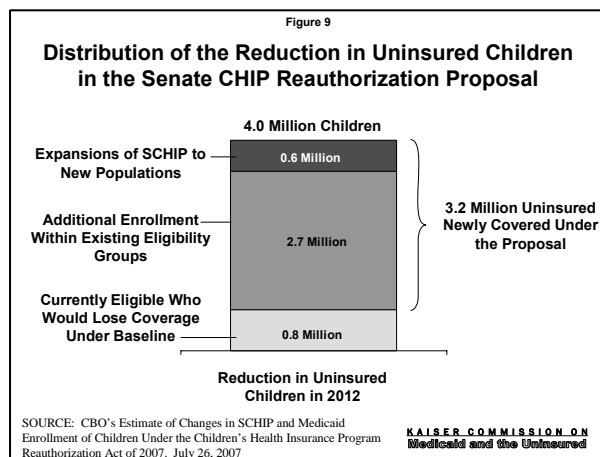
Figure 9

Distribution of the Reduction in Uninsured Children in the Senate CHIP Reauthorization Proposal

4.0 Million Children

Expansions of SCHIP to New Populations

0.6 Million

Additional Enrollment Within Existing Eligibility Groups

2.7 Million

Currently Eligible Who Would Lose Coverage Under Baseline

0.8 Million

3.2 Million Uninsured Newly Covered Under the Proposal

Reduction in Uninsured Children in 2012

SOURCE: CBO's Estimate of Changes in SCHIP and Medicaid Enrollment of Children Under the Children's Health Insurance Program Reauthorization Act of 2007. July 26, 2007

KAISER COMMISSION ON
Medicaid and the Uninsured